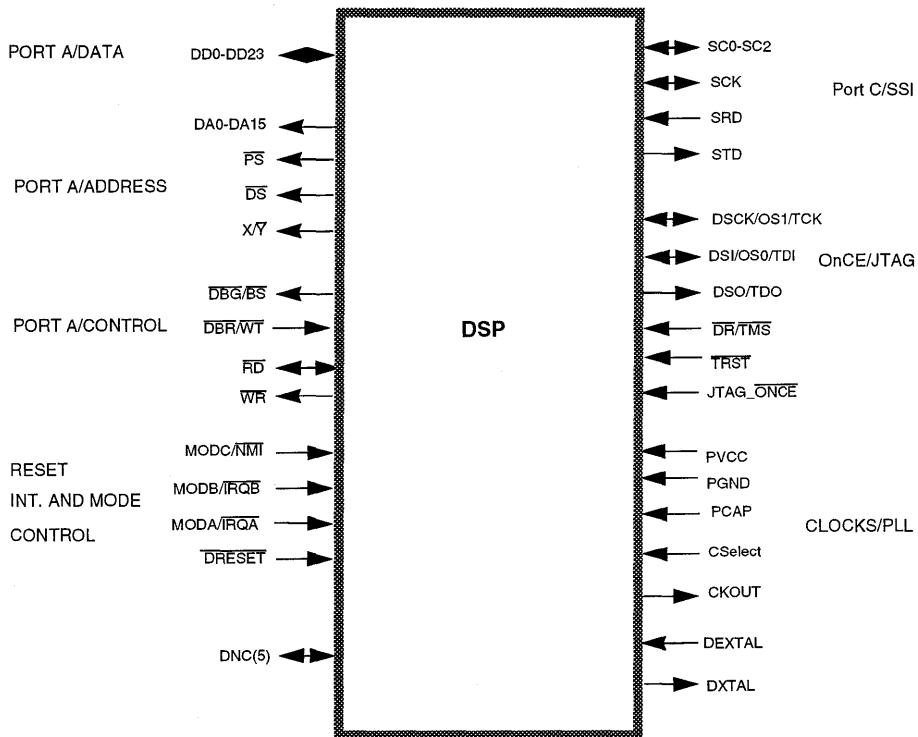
PORT A/DATA

DD0-DD23

DA0-DA15

$\overline{PS}$

PORT A/ADDRESS

$\overline{DS}$

$X/\overline{Y}$

$\overline{DBG}/\overline{BS}$

PORT A/CONTROL

$\overline{DBR}/\overline{WT}$

$\overline{RD}$

$\overline{WR}$

RESET

INT. AND MODE

CONTROL

MODC/$\overline{NMI}$

MODB/$\overline{IRQB}$

MODA/$\overline{IRQA}$

$\overline{DRESET}$

DNC(5)

DSP

SC0-SC2

SCK

Port C/SSI

SRD

STD

DSCK/OS1/TCK

DSI/OS0/TDI

OnCE/JTAG

DSO/TDO

$\overline{DR}/\overline{TMS}$

$\overline{TRST}$

JTAG_$\overline{ONCE}$

PVCC

PGND

PCAP

CLOCKS/PLL

CSelect

CKOUT

DEXTAL

DXTAL